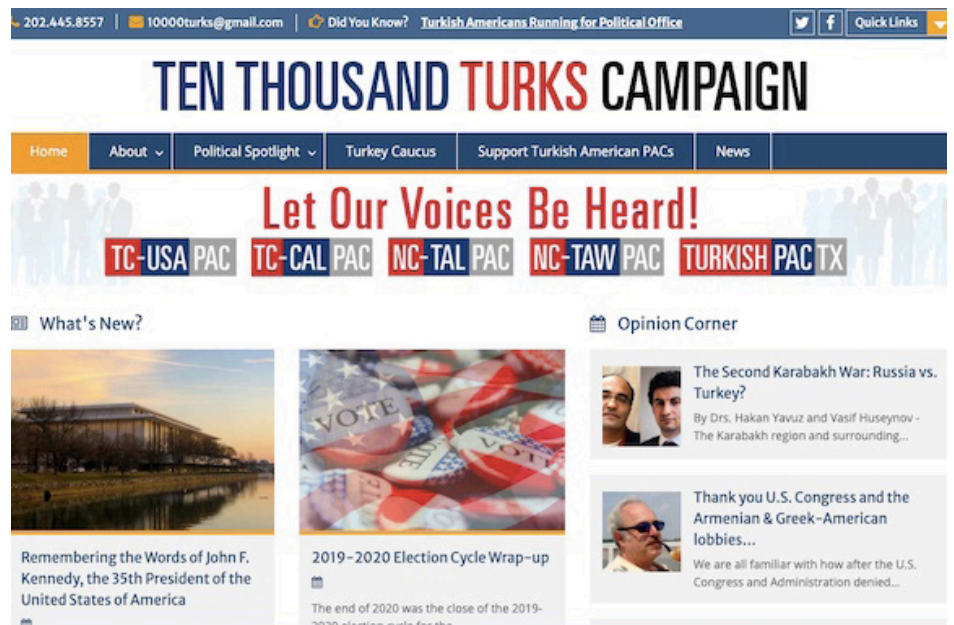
202.445.8557 | 10000turks@gmail.com | Did You Know? Turkish Americans Running for Political Office

Quick Links

TEN THOUSAND TURKS CAMPAIGN

Home | About | Political Spotlight | Turkey Caucus | Support Turkish American PACs | News

Let Our Voices Be Heard!

TC-USA PAC TC-CAL PAC NC-TAL PAC NC-TAW PAC TURKISH PAC TX

What's New?

VOTE

Remembering the Words of John F. Kennedy, the 35th President of the United States of America

2019-2020 Election Cycle Wrap-up

The end of 2020 was the close of the 2019-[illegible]

Opinion Corner

The Second Karabakh War: Russia vs. Turkey?

By Drs. Hakan Yavuz and Vasif Huseynov - The Karabakh region and surrounding...

Thank you U.S. Congress and the Armenian & Greek-American lobbies...

We are all familiar with how after the U.S. Congress and Administration denied...